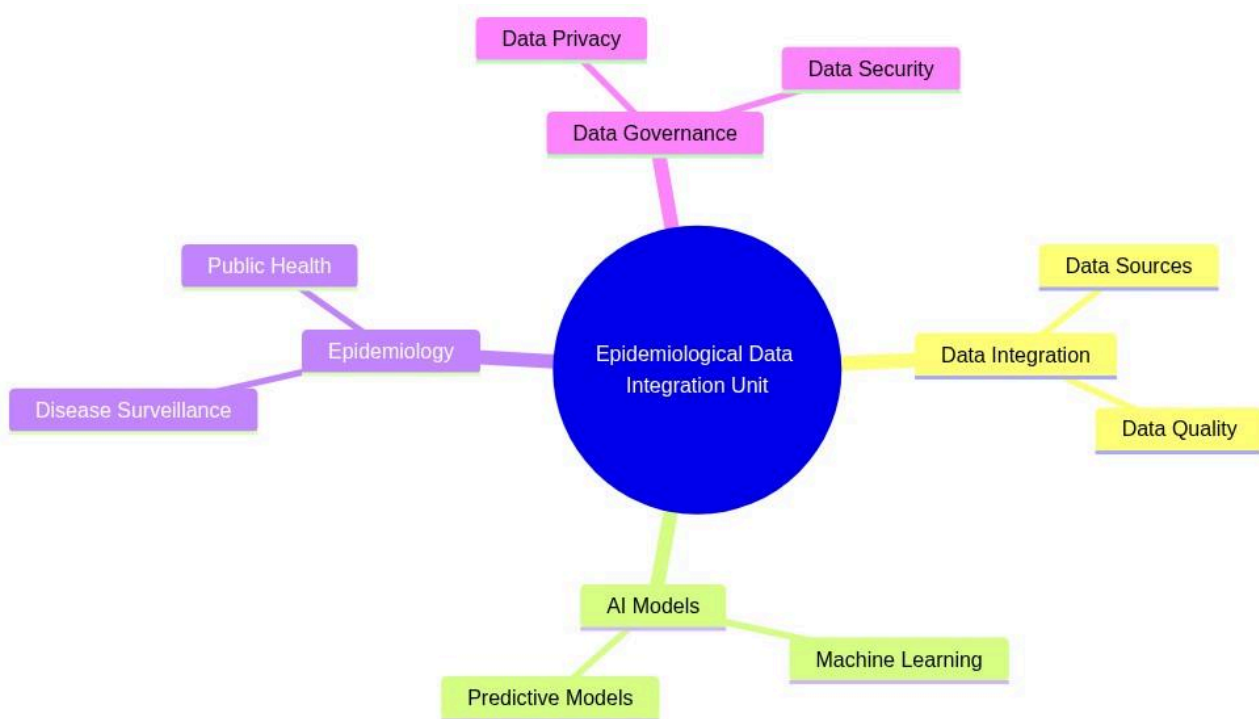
Data Privacy

Data Security

Data Governance

Public Health

Epidemiology

Disease Surveillance

Epidemiological Data Integration Unit

Data Sources

Data Integration

Data Quality

AI Models

Machine Learning

Predictive Models